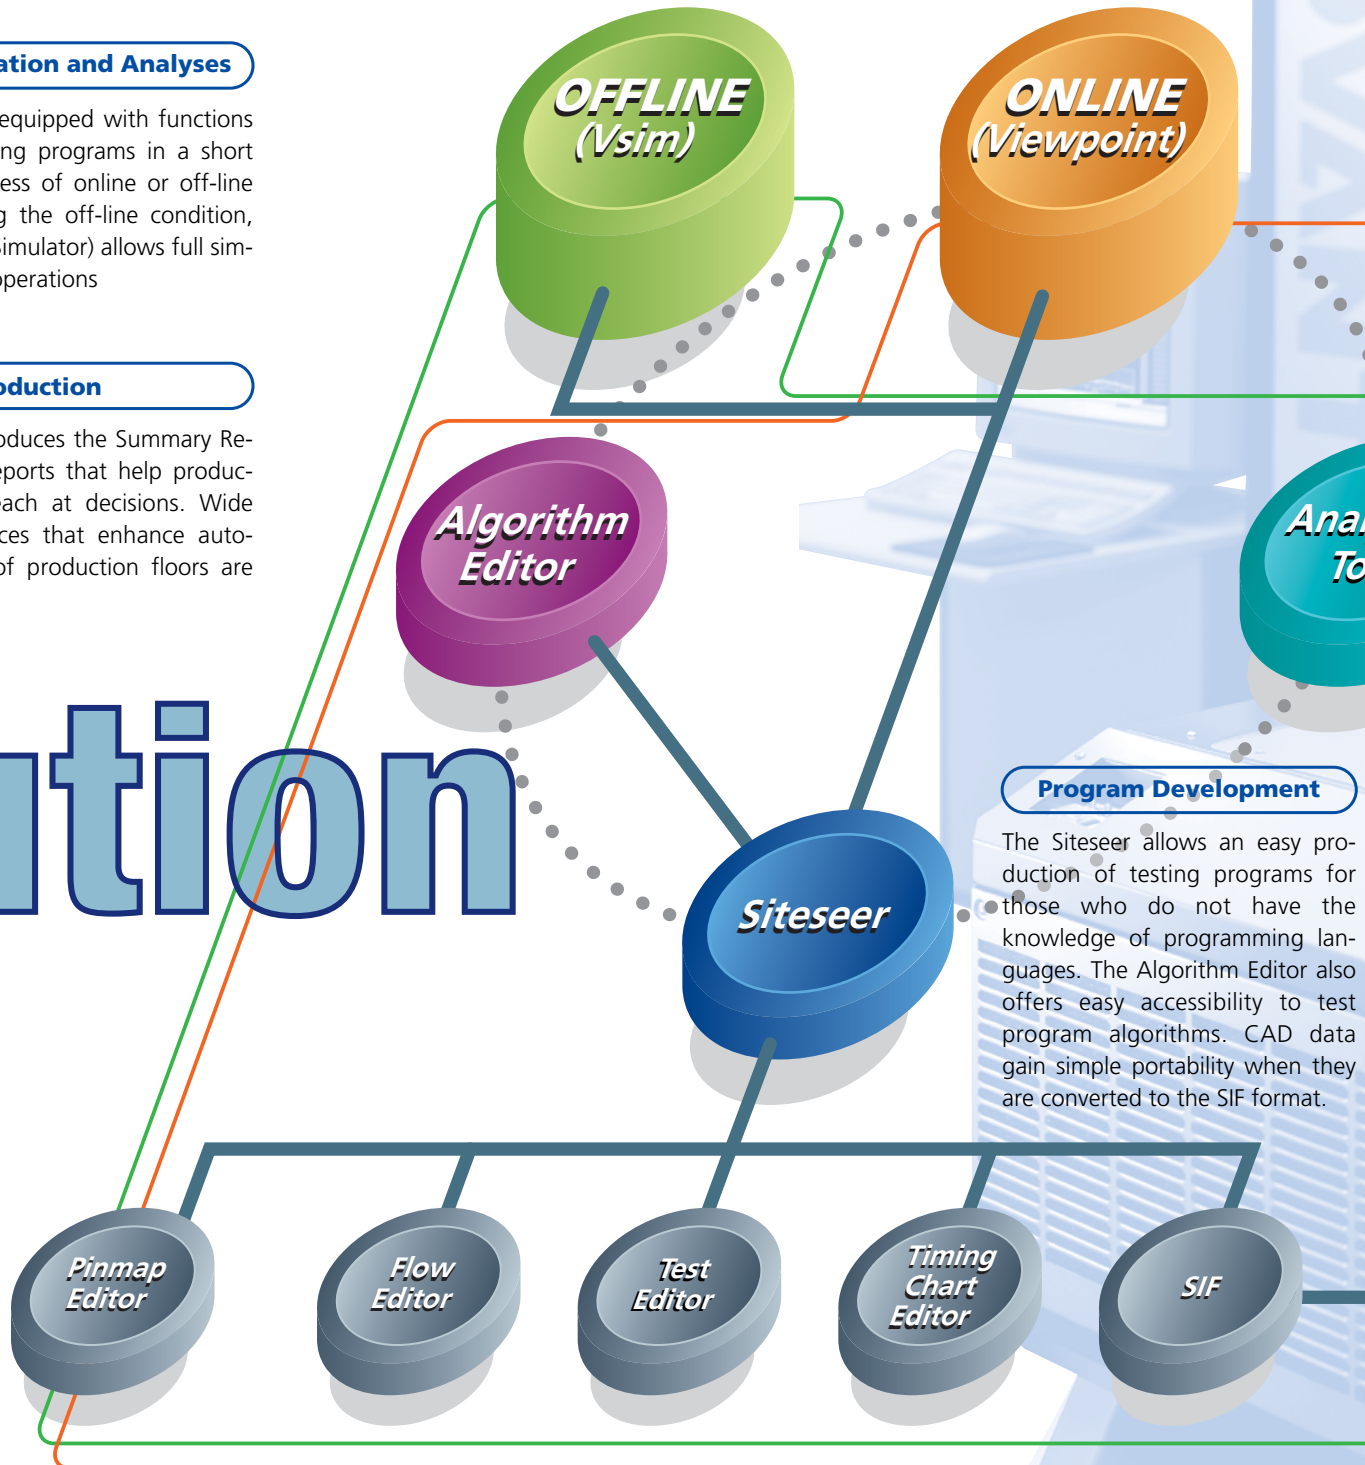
ation and Analyses

equipped with functions ng programs in a short ess of online or off-line g the off-line condition, simulator) allows full simoperations

oduction

oduces the Summary Reeports that help producach at decisions. Wide ces that enhance autoof production floors are

tion

OFFLINE (Vsim)

ONLINE (Viewpoint)

Algorithm Editor

Anal To

Siteseer

Program Development

The Siteseer allows an easy production of testing programs for those who do not have the knowledge of programming languages. The Algorithm Editor also offers easy accessibility to test program algorithms. CAD data gain simple portability when they are converted to the SIF format.

Pinmap Editor

Flow Editor

Test Editor

Timing Chart Editor

SIF